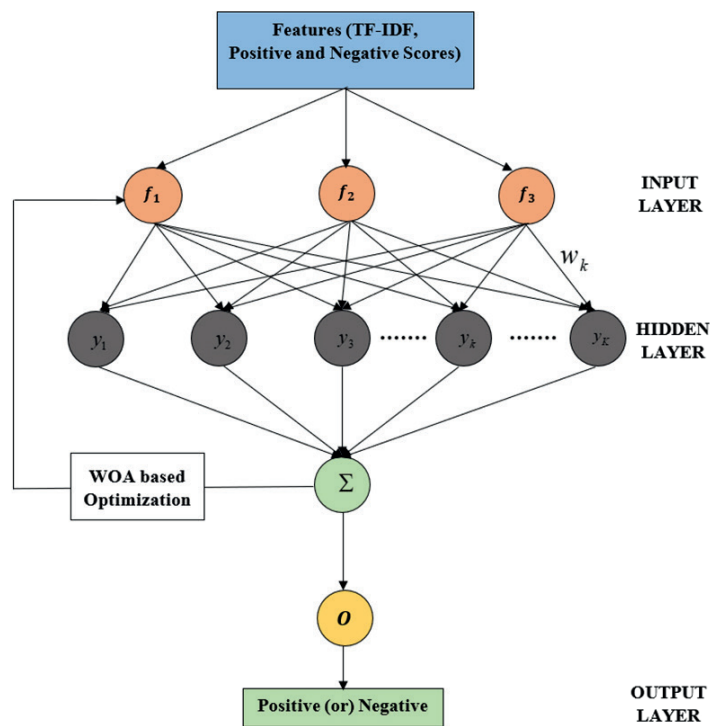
Features (TF-IDF, Positive and Negative Scores)

$f_1$

$f_2$

$f_3$

INPUT LAYER

$w_k$

$y_1$

$y_2$

$y_3$ .......

$y_k$ .......

$y_K$

HIDDEN LAYER

WOA based Optimization

$\Sigma$

$O$

Positive (or) Negative

OUTPUT LAYER